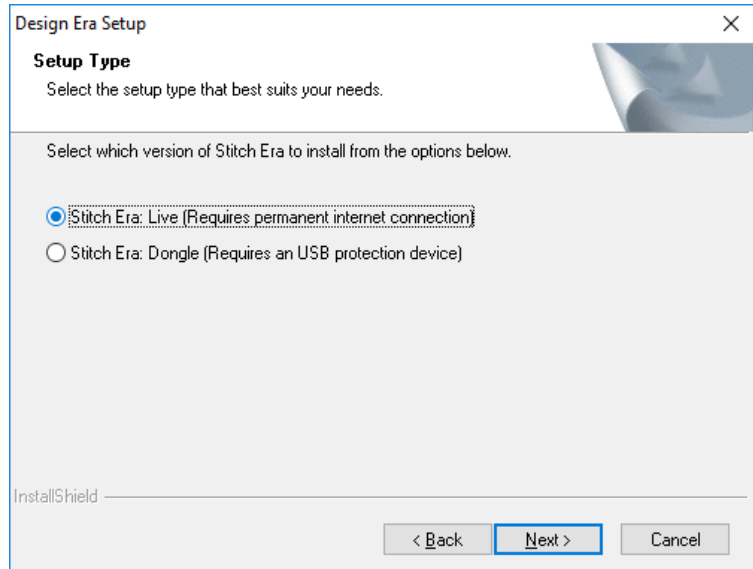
Design Era Setup ×

Setup Type

Select the setup type that best suits your needs.

Select which version of Stitch Era to install from the options below.

Stitch Era: Live (Requires permanent internet connection)

Stitch Era: Dongle (Requires an USB protection device)

InstallShield

< Back Next > Cancel